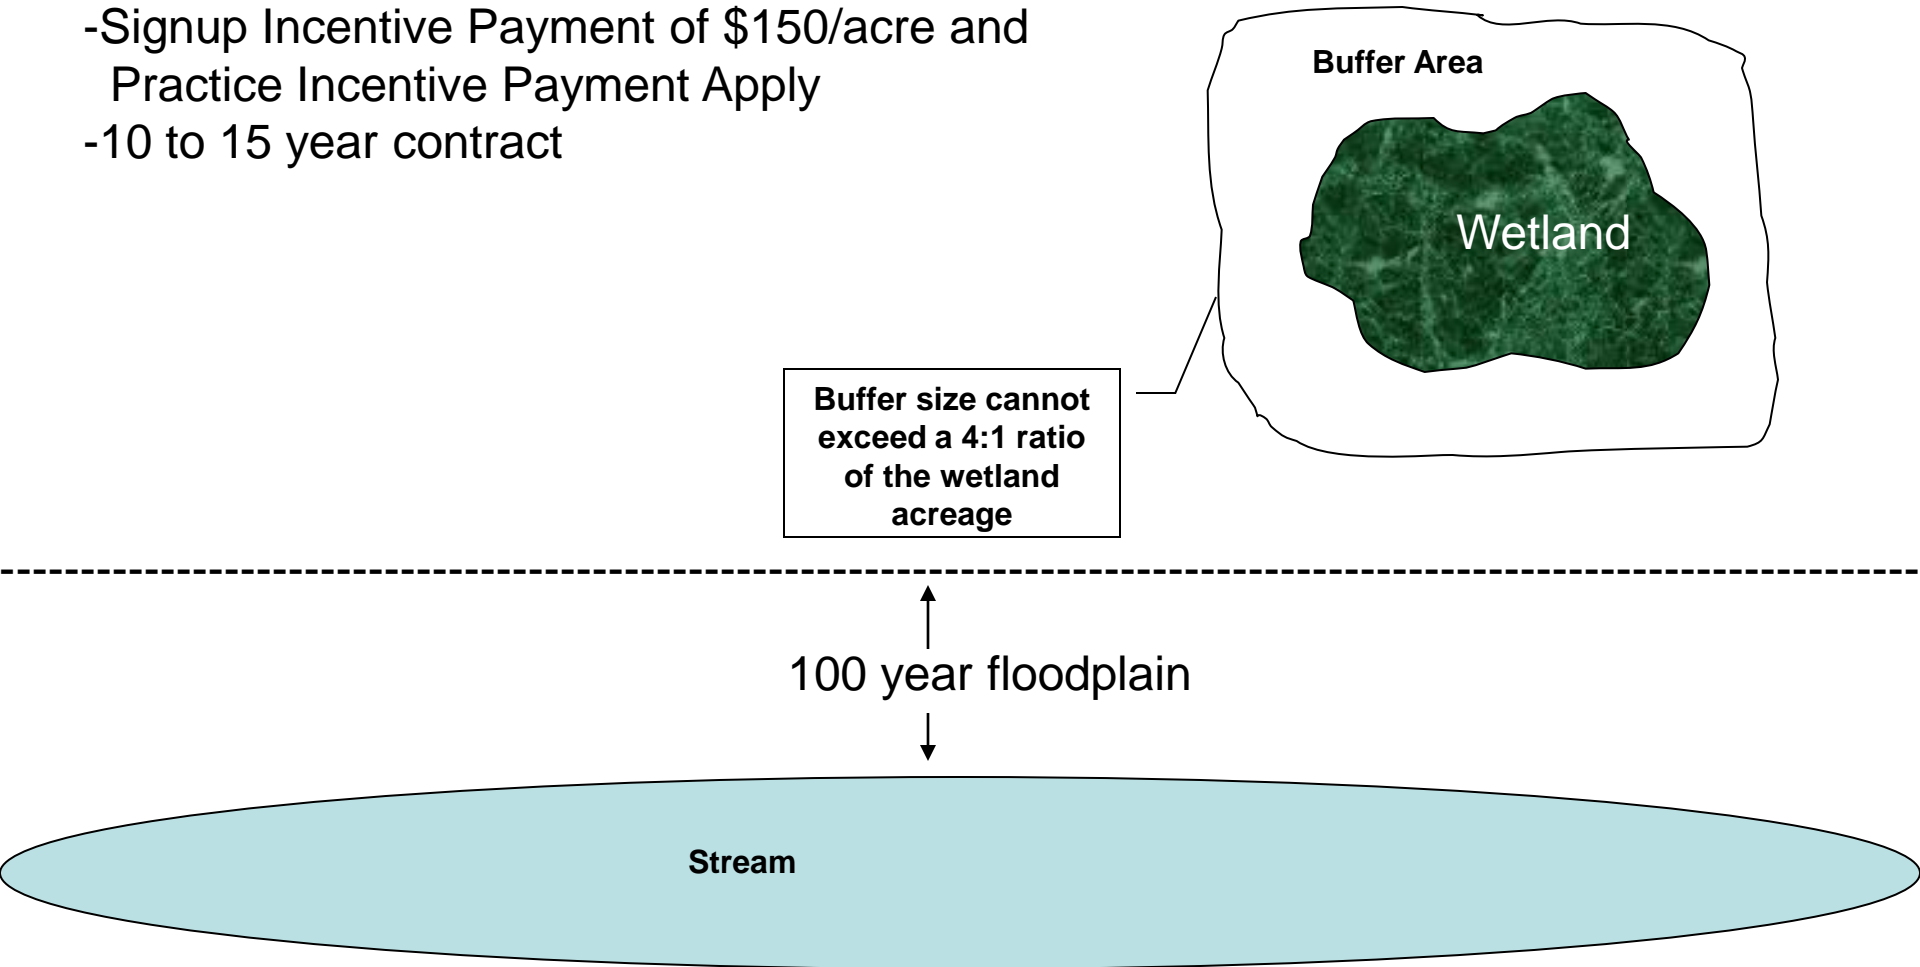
-Signup Incentive Payment of \$150/acre and Practice Incentive Payment Apply
-10 to 15 year contract

Buffer Area

Wetland

Buffer size cannot exceed a 4:1 ratio of the wetland acreage

100 year floodplain

Stream